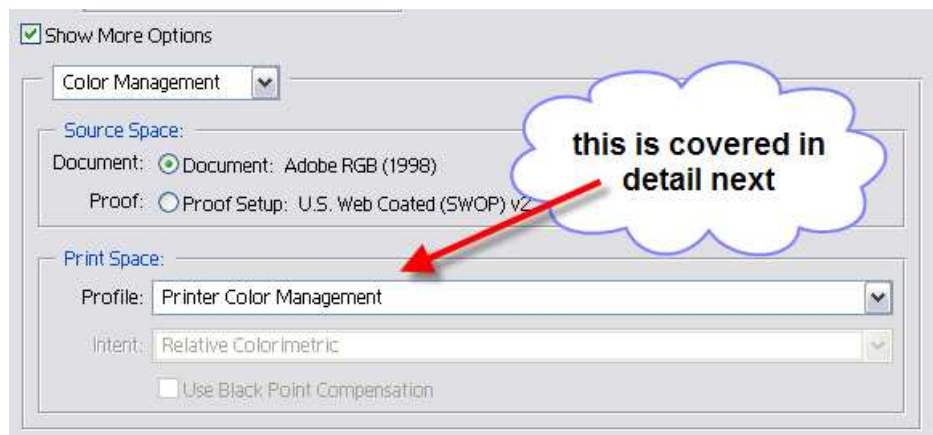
Show More Options

Color Management

Source Space:

Document: Document: Adobe RGB (1998)

Proof: Proof Setup: U.S. Web Coated (SWOP) v2

this is covered in detail next

Print Space:

Profile: Printer Color Management

Intent: Relative Colorimetric

Use Black Point Compensation